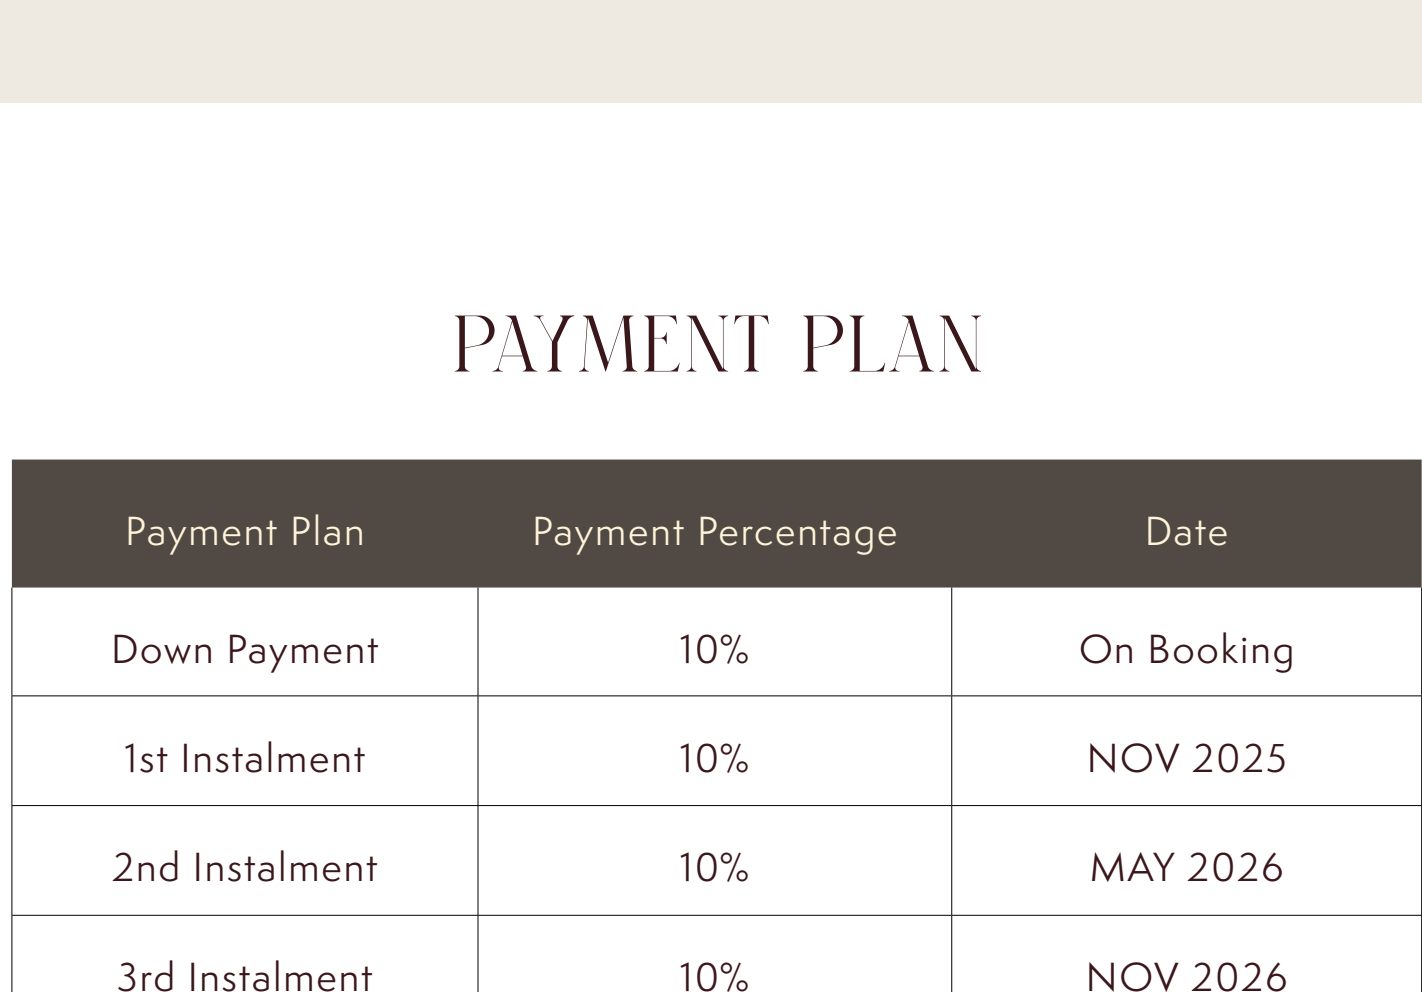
PAYMENT PLAN

| Payment Plan | Payment Percentage | Date |
|---|---|---|
| Down Payment | 10% | On Booking |
| 1st Instalment | 10% | NOV 2025 |
| 2nd Instalment | 10% | MAY 2026 |
| 3rd Instalment | 10% | NOV 2026 |